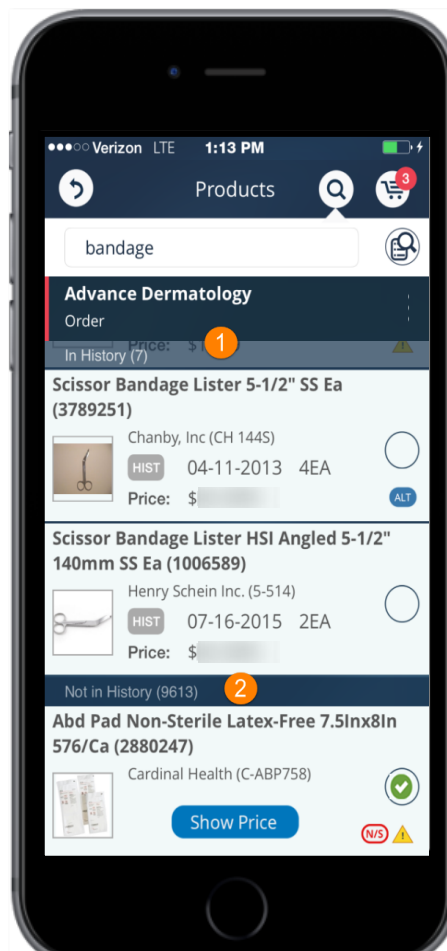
●●●○○ Verizon LTE 1:13 PM

Products 3

bandage

Advance Dermatology
Order

Price: $ 1
In History (7)

Scissor Bandage Lister 5-1/2" SS Ea (3789251)
Chanby, Inc (CH 144S)
HIST 04-11-2013 4EA
Price: $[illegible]
ALT

Scissor Bandage Lister HSI Angled 5-1/2" 140mm SS Ea (1006589)
Henry Schein Inc. (5-514)
HIST 07-16-2015 2EA
Price: $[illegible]

Not in History (9613) 2

Abd Pad Non-Sterile Latex-Free 7.5Inx8In 576/Ca (2880247)
Cardinal Health (C-ABP758)
Show Price
N/S